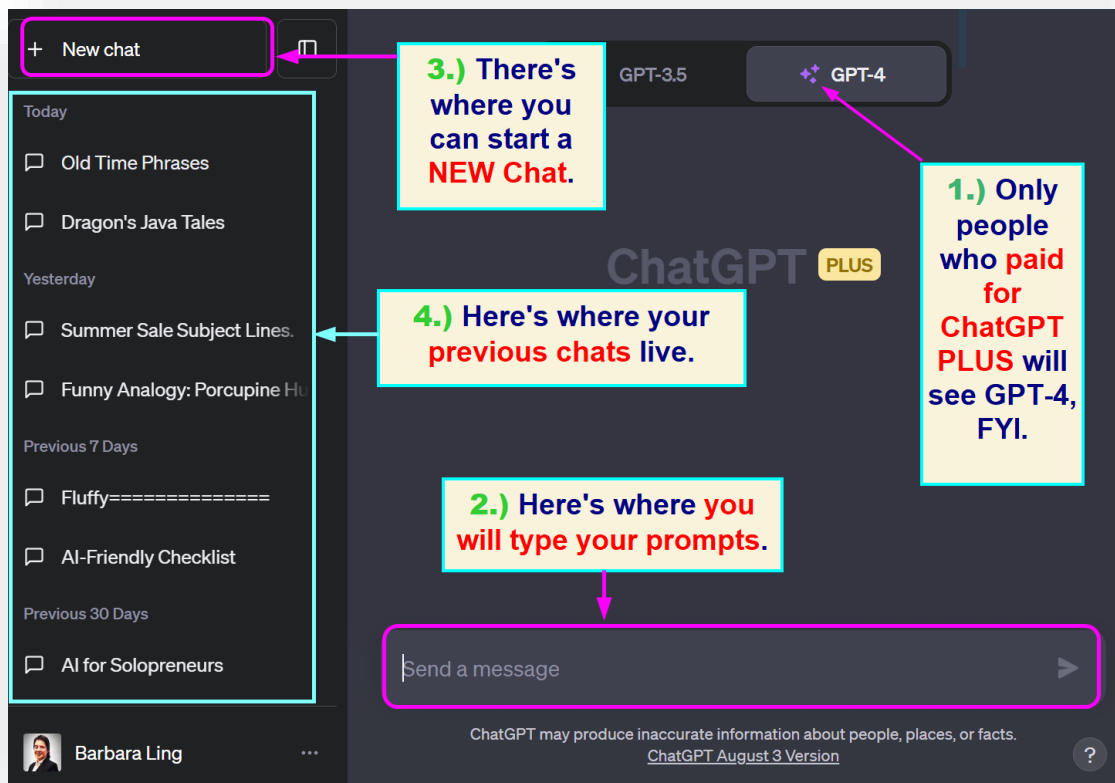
+ New chat

Today

Old Time Phrases

Dragon's Java Tales

Yesterday

Summer Sale Subject Lines.

Funny Analogy: Porcupine Hu

Previous 7 Days

Fluffy==============

AI-Friendly Checklist

Previous 30 Days

AI for Solopreneurs

Barbara Ling ···

3.) There's where you can start a NEW Chat.

GPT-3.5

GPT-4

1.) Only people who paid for ChatGPT PLUS will see GPT-4, FYI.

ChatGPT PLUS

4.) Here's where your previous chats live.

2.) Here's where you will type your prompts.

Send a message

ChatGPT may produce inaccurate information about people, places, or facts. ChatGPT August 3 Version

?